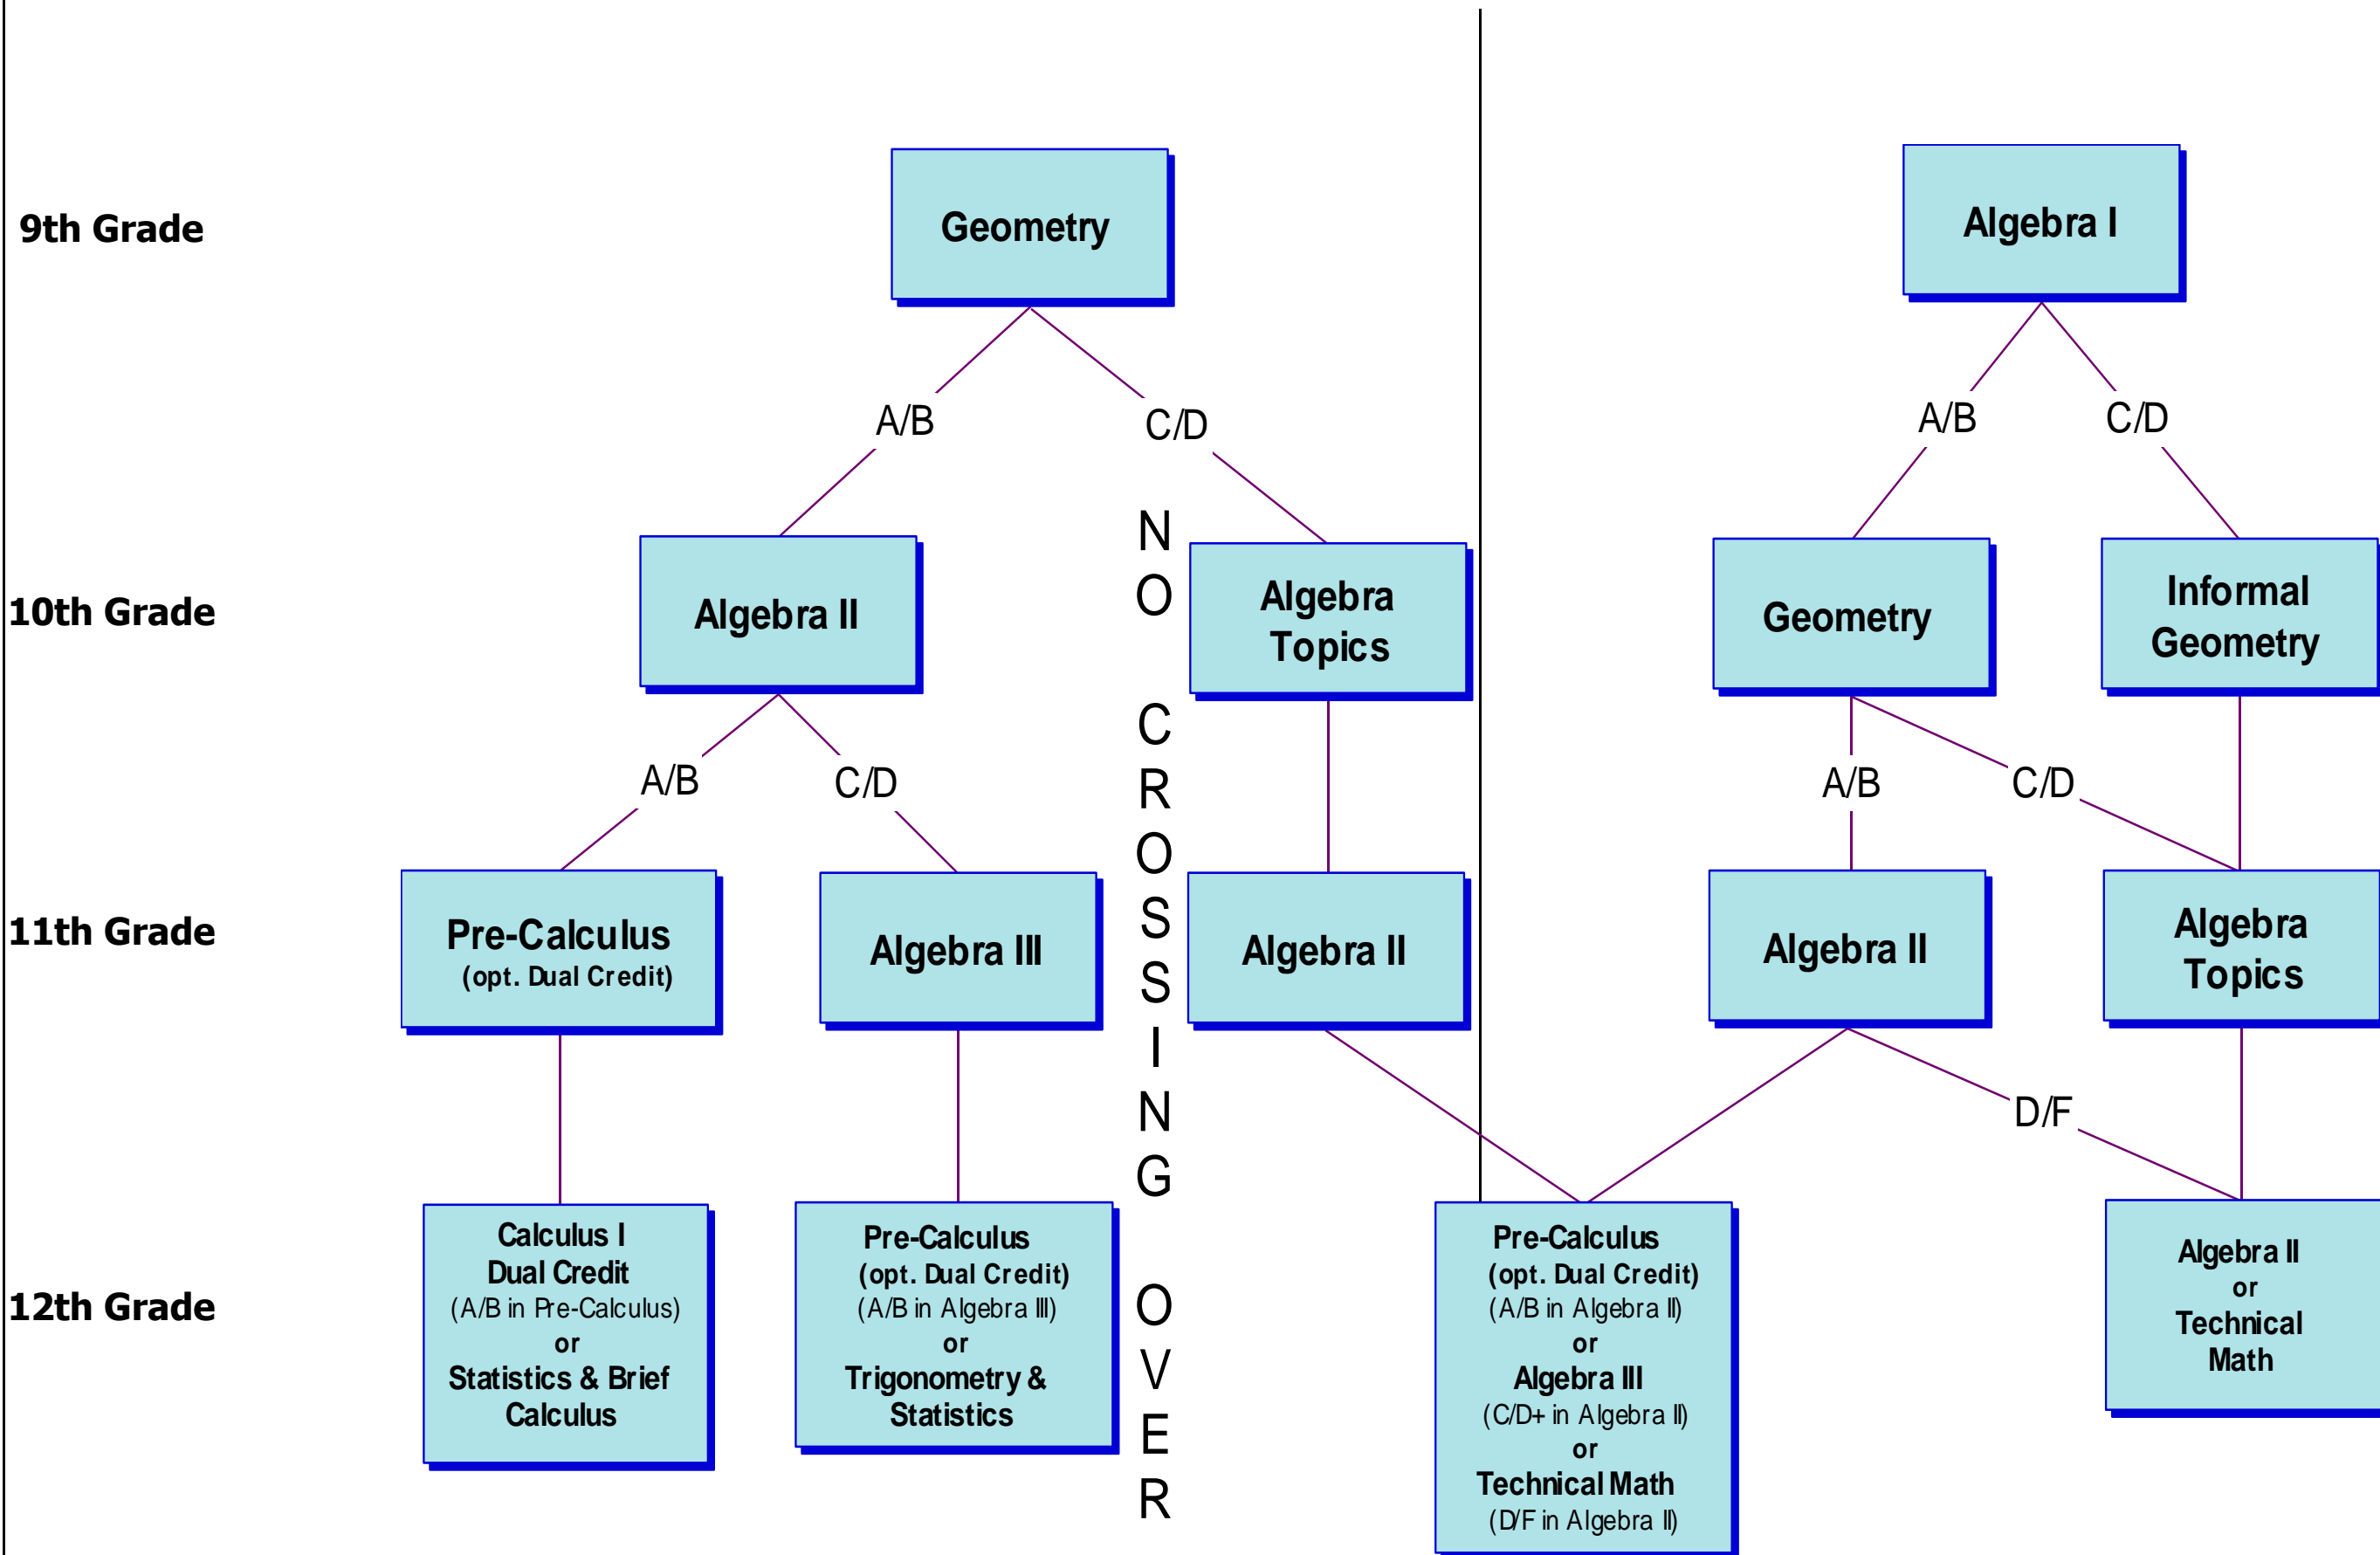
9th Grade

Geometry

A/B

C/D

10th Grade

Algebra II

NO CROSSING OVER

Algebra Topics

A/B

C/D

11th Grade

Pre-Calculus (opt. Dual Credit)

Algebra III

Algebra II

12th Grade

Calculus I Dual Credit (A/B in Pre-Calculus) or Statistics & Brief Calculus

Pre-Calculus (opt. Dual Credit) (A/B in Algebra III) or Trigonometry & Statistics

Algebra I

A/B

C/D

Geometry

Informal Geometry

A/B

C/D

Algebra II

Algebra Topics

D/F

Pre-Calculus (opt. Dual Credit) (A/B in Algebra II) or Algebra III (C/D+ in Algebra II) or Technical Math (D/F in Algebra II)

Algebra II or Technical Math